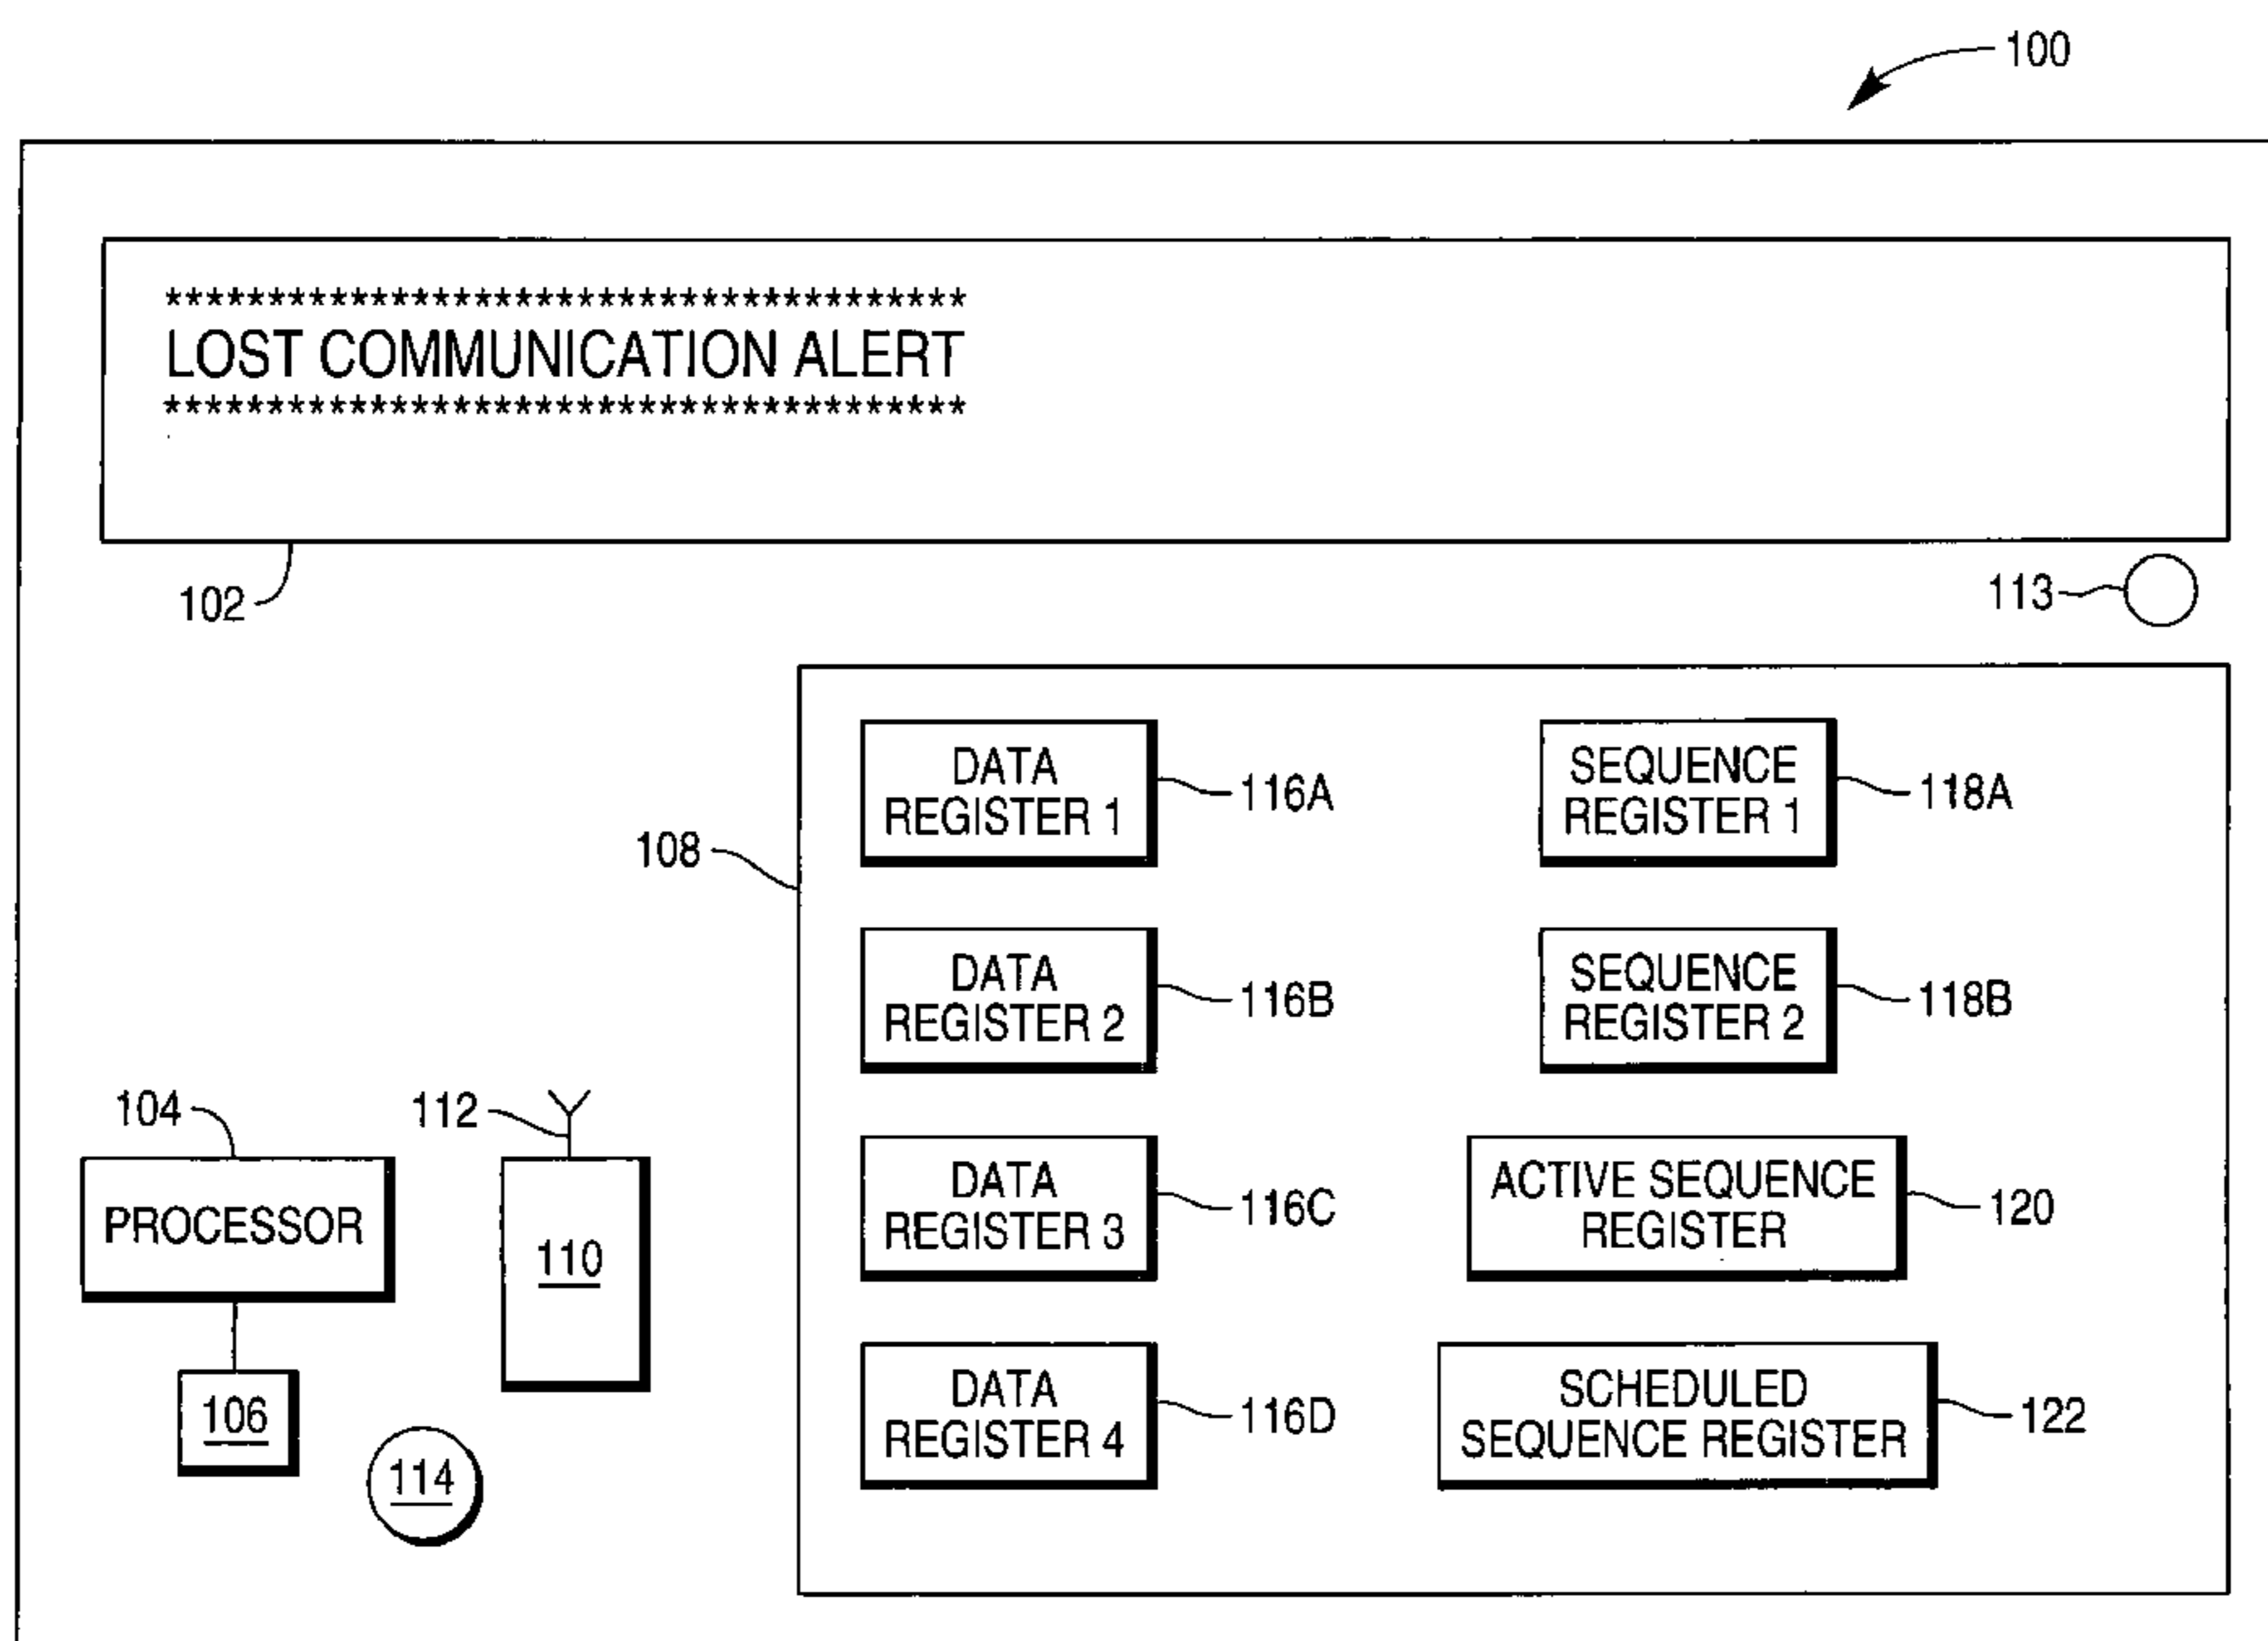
100

****************************************
LOST COMMUNICATION ALERT
****************************************

102

113

108

DATA REGISTER 1
116A

SEQUENCE REGISTER 1
118A

DATA REGISTER 2
116B

SEQUENCE REGISTER 2
118B

104
112

PROCESSOR

110

DATA REGISTER 3
116C

ACTIVE SEQUENCE REGISTER
120

106

114

DATA REGISTER 4
116D

SCHEDULED SEQUENCE REGISTER
122